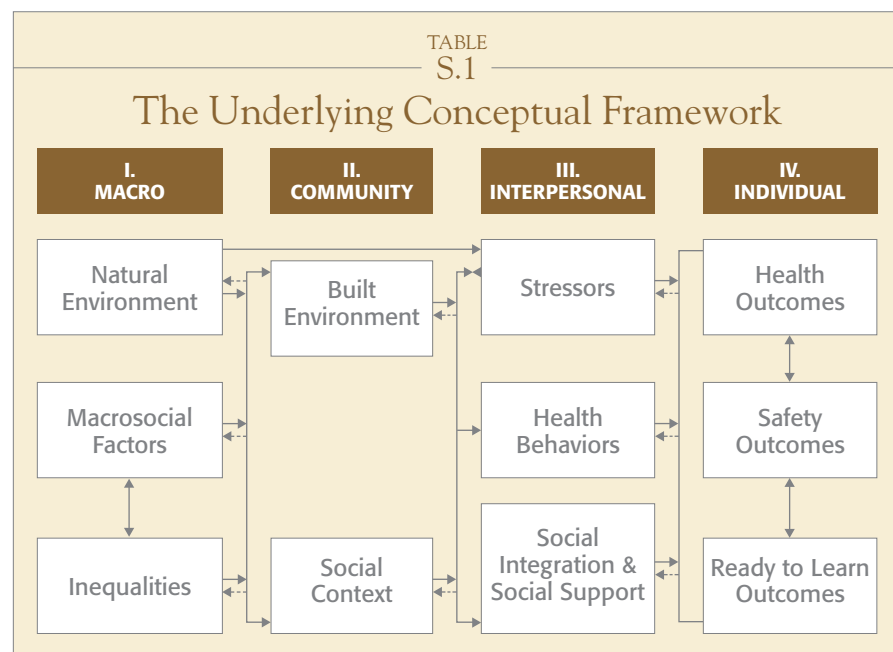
TABLE
S.1

The Underlying Conceptual Framework

I. MACRO

II. COMMUNITY

III. INTERPERSONAL

IV. INDIVIDUAL

Natural Environment

Built Environment

Stressors

Health Outcomes

Macrosocial Factors

Health Behaviors

Safety Outcomes

Inequalities

Social Context

Social Integration & Social Support

Ready to Learn Outcomes